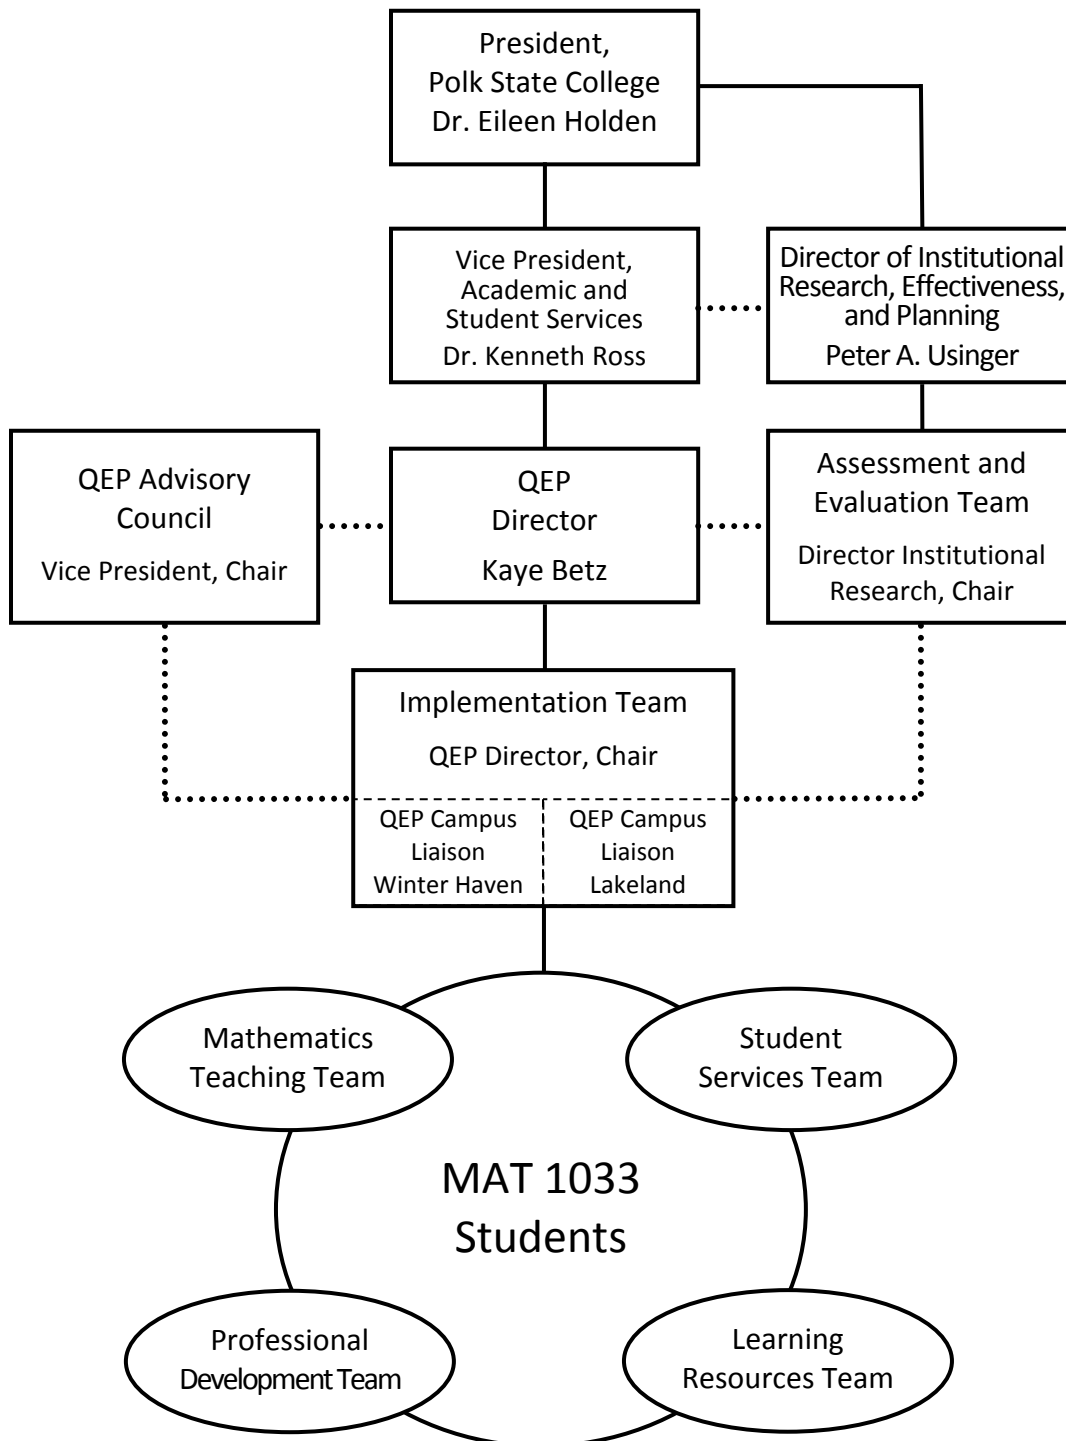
President,
Polk State College
Dr. Eileen Holden

Vice President,
Academic and
Student Services
Dr. Kenneth Ross

Director of Institutional
Research, Effectiveness,
and Planning
Peter A. Usinger

QEP Advisory
Council
Vice President, Chair

QEP
Director
Kaye Betz

Assessment and
Evaluation Team
Director Institutional
Research, Chair

Implementation Team
QEP Director, Chair

QEP Campus
Liaison
Winter Haven

QEP Campus
Liaison
Lakeland

Mathematics
Teaching Team

Student
Services Team

MAT 1033
Students

Professional
Development Team

Learning
Resources Team